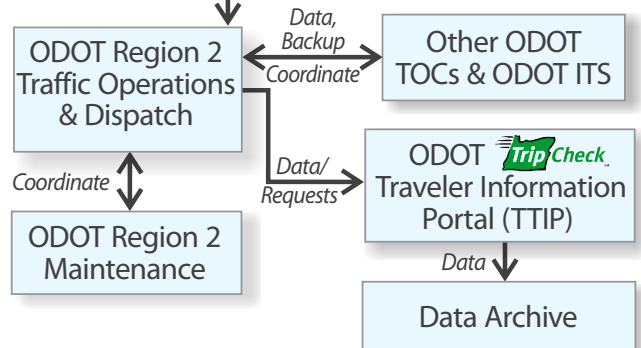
ODOT Region 2 Traffic Operations & Dispatch

Data, Backup

Coordinate

Other ODOT TOCs & ODOT ITS

Coordinate

Data/ Requests

ODOT TripCheck Traveler Information Portal (TTIP)

ODOT Region 2 Maintenance

Data

Data Archive